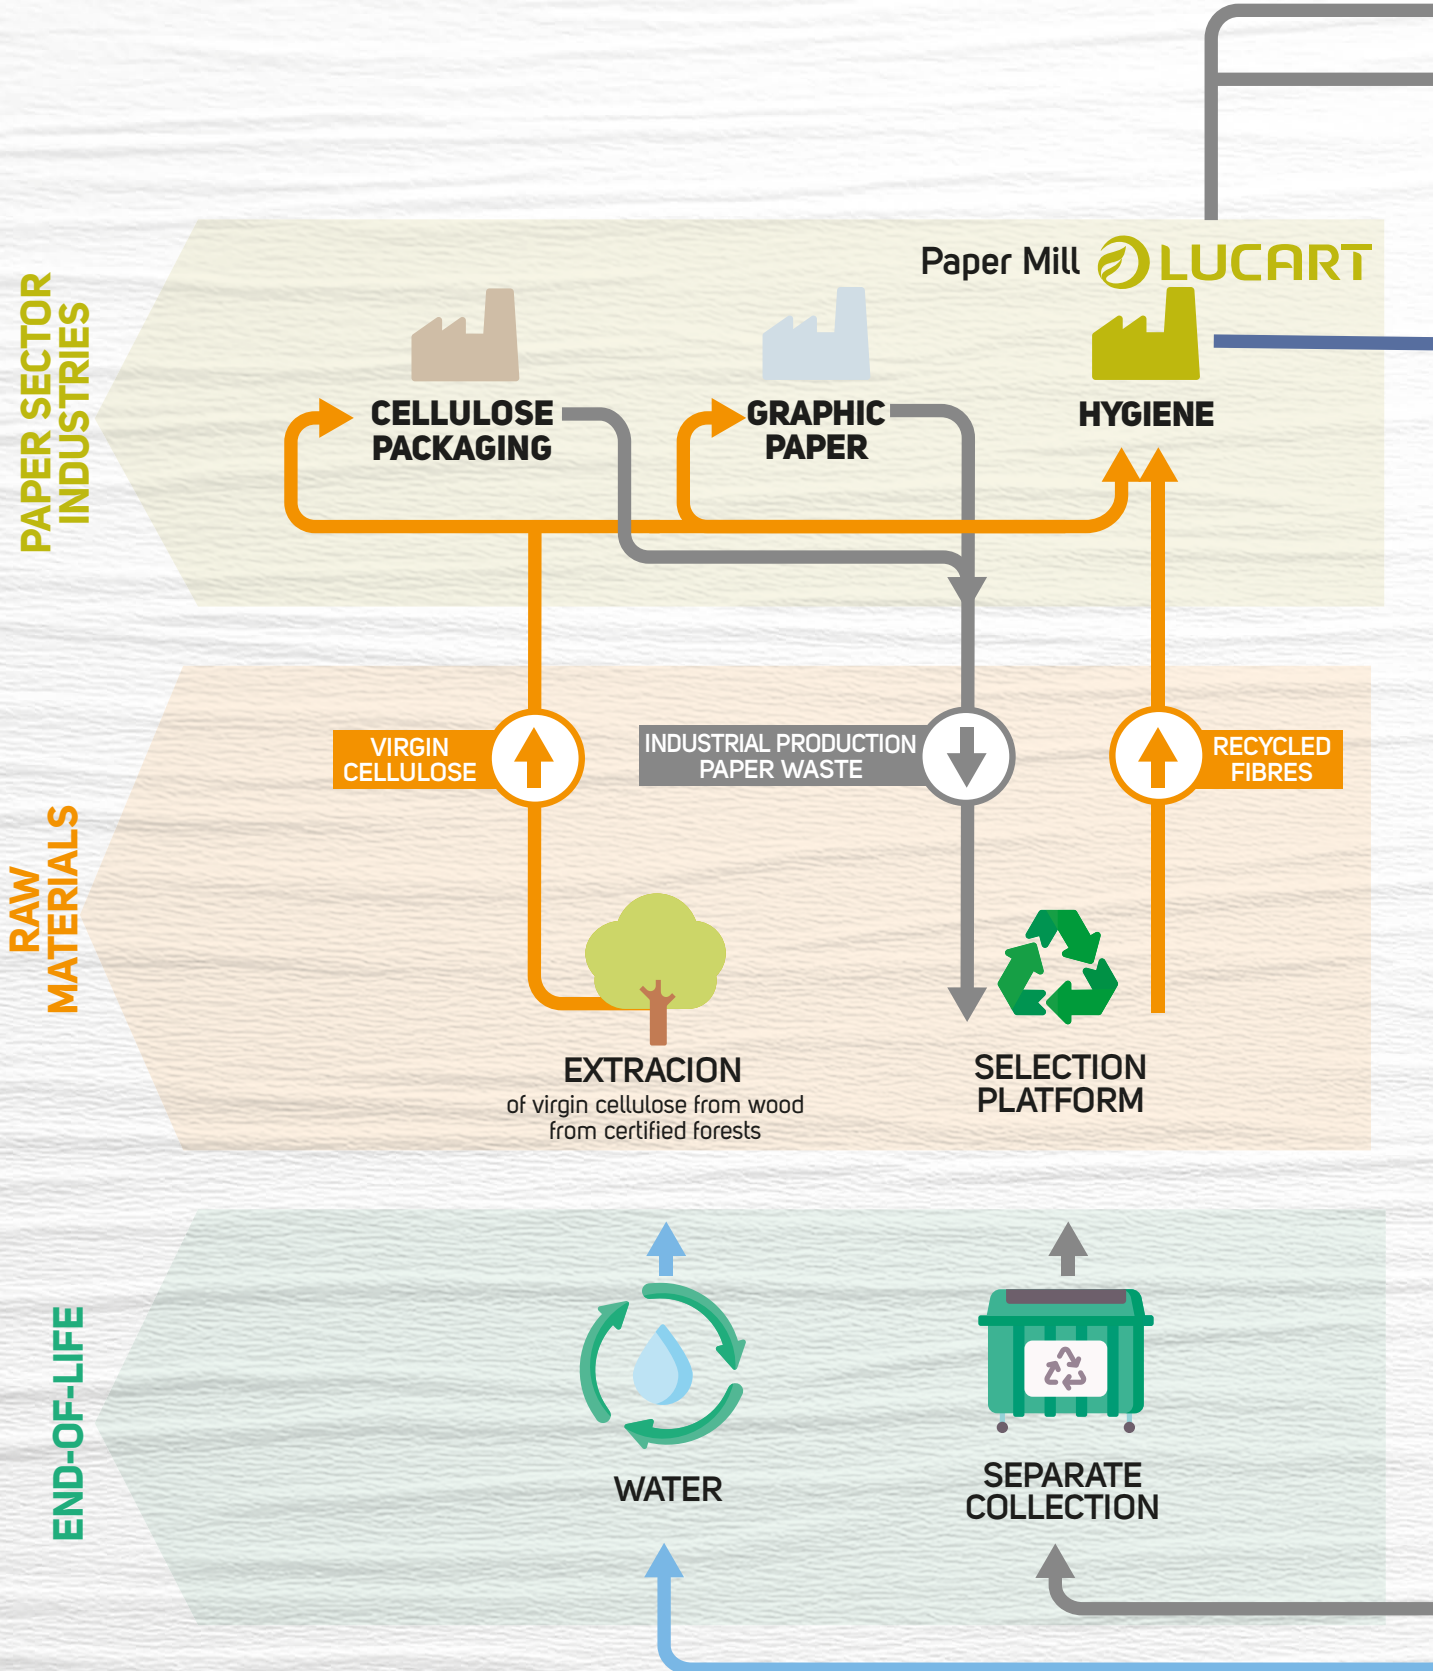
PAPER SECTOR INDUSTRIES

Paper Mill LUCART

CELLULOSE PACKAGING

GRAPHIC PAPER

HYGIENE

RAW MATERIALS

VIRGIN CELLULOSE

INDUSTRIAL PRODUCTION PAPER WASTE

RECYCLED FIBRES

EXTRACION
of virgin cellulose from wood from certified forests

SELECTION PLATFORM

END-OF-LIFE

WATER

SEPARATE COLLECTION